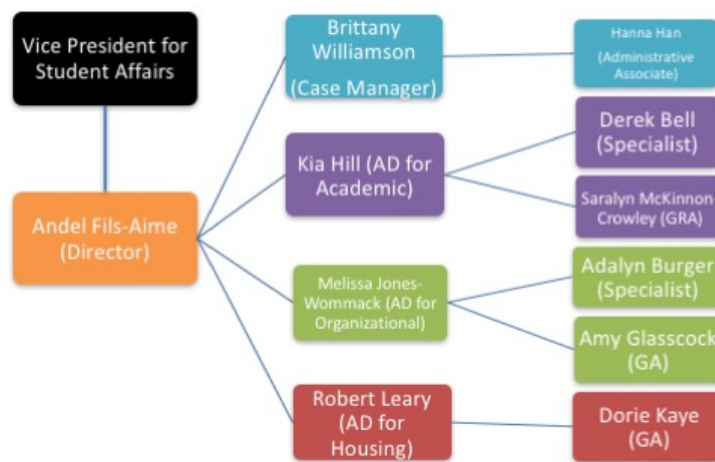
Vice President for Student Affairs

Andel Fils-Aime (Director)

Brittany Williamson (Case Manager)

Hanna Han (Administrative Associate)

Kia Hill (AD for Academic)

Derek Bell (Specialist)

Saralyn McKinnon-Crowley (GRA)

Melissa Jones-Wommack (AD for Organizational)

Adalyn Burger (Specialist)

Amy Glasscock (GA)

Robert Leary (AD for Housing)

Dorie Kaye (GA)